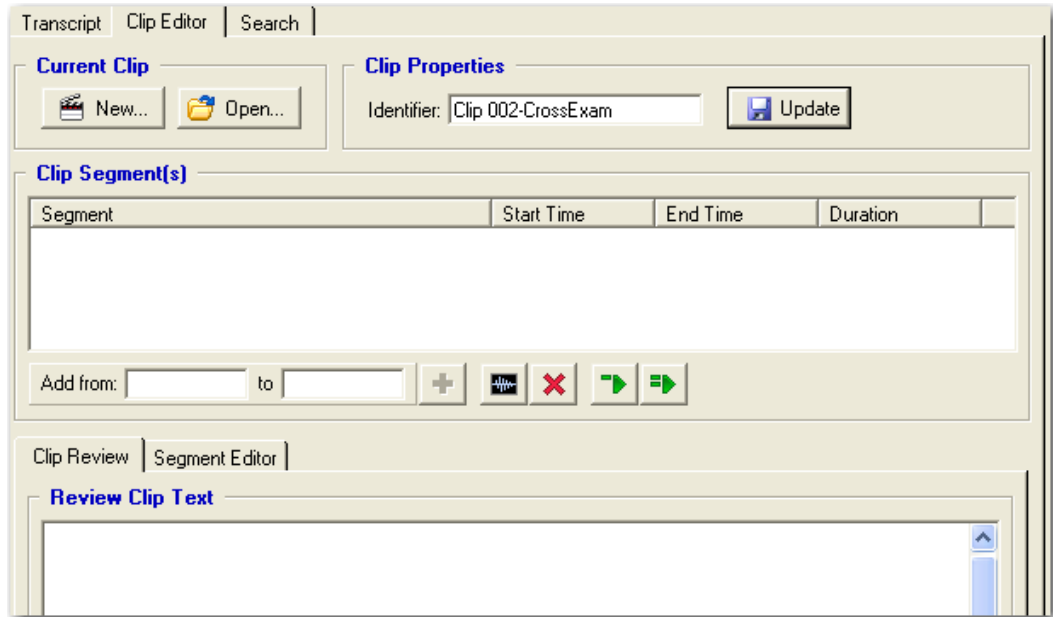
Transcript | Clip Editor | Search

Current Clip

New...

Open...

Clip Properties

Identifier: Clip 002-CrossExam

Update

Clip Segment(s)

| Segment | Start Time | End Time | Duration |
|---|---|---|---|

Add from: to

Clip Review | Segment Editor

Review Clip Text